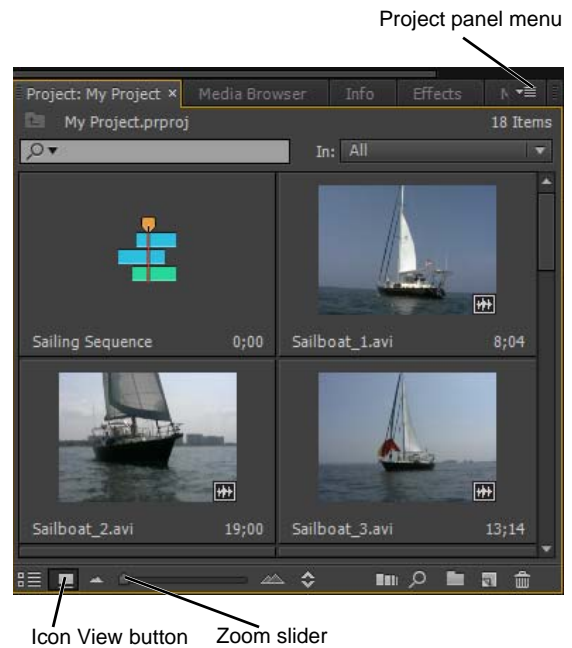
Project panel menu

Project: My Project × Media Browser Info Effects M

My Project.prproj 18 Items

In: All

Sailing Sequence 0;00

Sailboat_1.avi 8;04

Sailboat_2.avi 19;00

Sailboat_3.avi 13;14

Icon View button Zoom slider